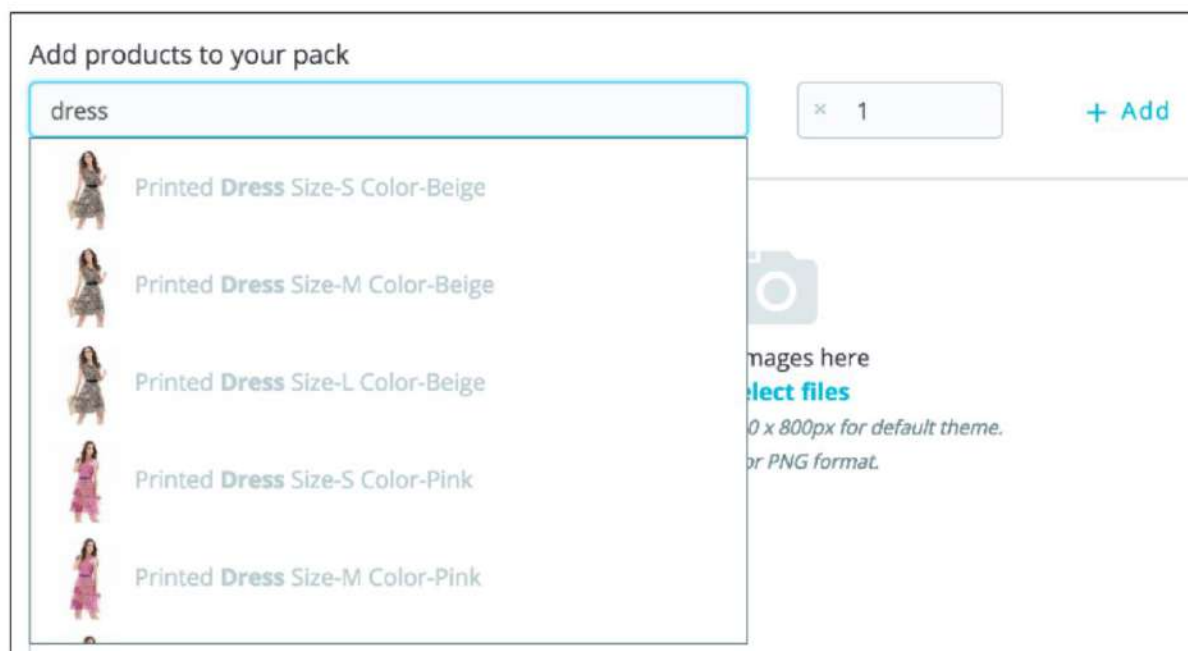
Add products to your pack

dress

× 1

+ Add

Printed **Dress** Size-S Color-Beige

Printed **Dress** Size-M Color-Beige

Printed **Dress** Size-L Color-Beige

Printed **Dress** Size-S Color-Pink

Printed **Dress** Size-M Color-Pink

mages here

elect files

0 x 800px for default theme.

or PNG format.